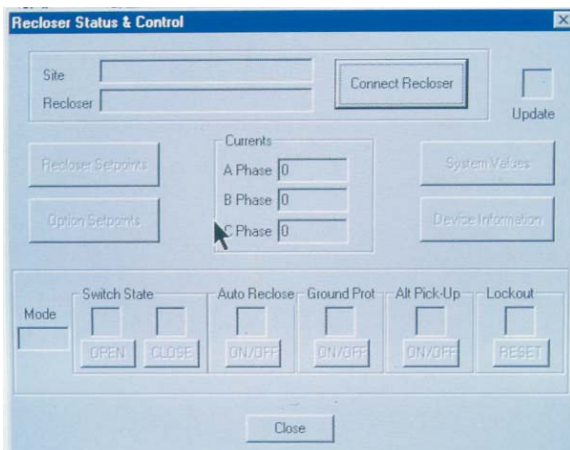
Recloser Status & Control

Site
Recloser

Connect Recloser

Update

Recloser Setpoints

Currents
A Phase 0
B Phase 0
C Phase 0

System Values

Option Setpoints

Device Information

Mode

Switch State
OPEN
CLOSE

Auto Reclose
ON/OFF

Ground Prot
ON/OFF

Alt Pick-Up
ON/OFF

Lockout
RESET

Close